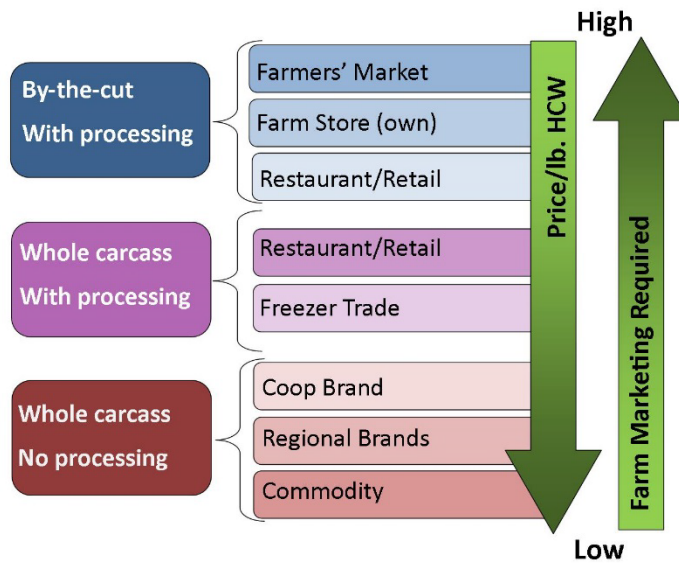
High

By-the-cut
With processing

Farmers' Market
Farm Store (own)
Restaurant/Retail

Whole carcass
With processing

Restaurant/Retail
Freezer Trade

Whole carcass
No processing

Coop Brand
Regional Brands
Commodity

Price/lb. HCW

Farm Marketing Required

Low